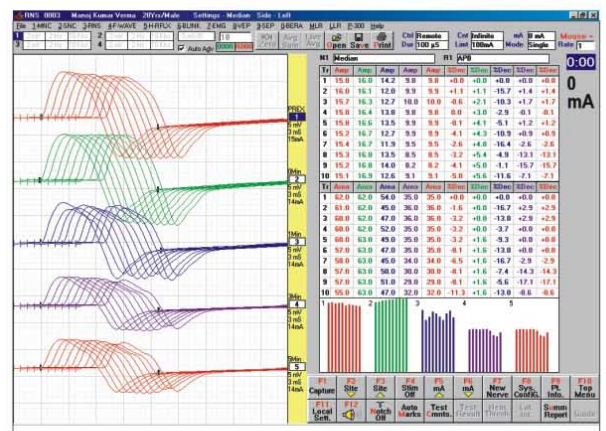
RNS 0003 Manoj Kumar Verma 20Yrs/Male Settings - Median Side : Left

File 1MNC 2SNC 3RNS 4F-WAVE 5H-REFLX 6BLINK 7EMG 8VEP 9SEP 0BERA MLR LLR 0-300 Help

Auto Adj

Open Save Print

Ctrl Remote
Dur 100 µS
Cnt Infinite
Last 100mA
Avg 8 mA
Mode Single
Mouse
Rate 1

0:00
0
mA

N1 Median
R1 APB

PREX
1
5 mV
3 mS
15mA

1Min
2
5 mV
3 mS
14mA

3
5 mV
3 mS
14mA

3Min
4
5 mV
3 mS
14mA

5Min
5
5 mV
3 mS
14mA

| Tr | Amp | Amp | Amp | Amp | Amp | %Dec | %Dec | %Dec | %Dec | %Dec |
|---|---|---|---|---|---|---|---|---|---|---|
| 1 | 15.9 | 16.0 | 14.2 | 9.8 | 9.8 | +0.0 | +0.0 | +0.0 | +0.0 | +0.0 |
| 2 | 16.0 | 16.1 | 12.0 | 9.9 | 9.9 | +1.1 | +1.1 | -15.7 | +1.4 | +1.4 |
| 3 | 15.7 | 16.3 | 12.7 | 10.0 | 10.0 | -0.6 | +2.1 | -10.3 | +1.7 | +1.7 |
| 4 | 15.8 | 16.4 | 13.8 | 9.8 | 9.8 | 0.0 | +3.0 | -2.9 | -0.1 | -0.1 |
| 5 | 15.6 | 16.6 | 13.5 | 9.9 | 9.9 | -0.1 | +4.1 | -5.1 | +1.2 | +1.2 |
| 6 | 15.7 | 16.7 | 12.7 | 9.9 | 9.9 | -0.1 | +4.3 | -10.9 | +0.9 | +0.9 |
| 7 | 15.4 | 16.7 | 11.9 | 9.5 | 9.5 | -2.6 | +4.6 | -16.4 | -2.6 | -2.6 |
| 8 | 15.3 | 16.0 | 13.5 | 8.5 | 8.5 | -3.2 | +5.4 | -4.9 | -13.1 | -13.1 |
| 9 | 15.2 | 16.8 | 14.0 | 8.2 | 8.2 | -4.1 | +5.0 | -1.1 | -15.7 | -15.7 |
| 10 | 15.1 | 16.9 | 12.6 | 9.1 | 9.1 | -5.0 | +5.6 | -11.6 | -7.1 | -7.1 |

| Tr | Area | Area | Area | Area | Area | %Dec | %Dec | %Dec | %Dec | %Dec |
|---|---|---|---|---|---|---|---|---|---|---|
| 1 | 62.0 | 62.0 | 54.0 | 35.0 | 35.0 | +0.0 | +0.0 | +0.0 | +0.0 | +0.0 |
| 2 | 61.0 | 62.0 | 45.0 | 36.0 | 36.0 | -1.6 | +0.0 | -16.7 | +2.9 | +2.9 |
| 3 | 60.0 | 62.0 | 47.0 | 36.0 | 36.0 | -3.2 | +0.0 | -13.0 | +2.9 | +2.9 |
| 4 | 60.0 | 62.0 | 52.0 | 35.0 | 35.0 | -3.2 | +0.0 | -3.7 | +0.0 | +0.0 |
| 5 | 60.0 | 63.0 | 49.0 | 35.0 | 35.0 | -3.2 | +1.6 | -9.3 | +0.0 | +0.0 |
| 6 | 57.0 | 63.0 | 47.0 | 35.0 | 35.0 | -8.1 | +1.6 | -13.0 | +0.0 | +0.0 |
| 7 | 58.0 | 63.0 | 45.0 | 34.0 | 34.0 | -6.5 | +1.6 | -16.7 | -2.9 | -2.9 |
| 8 | 57.0 | 63.0 | 50.0 | 30.0 | 30.0 | -8.1 | +1.6 | -7.4 | -14.3 | -14.3 |
| 9 | 57.0 | 63.0 | 51.0 | 29.0 | 29.0 | -8.1 | +1.6 | -5.6 | -17.1 | -17.1 |
| 10 | 55.0 | 63.0 | 47.0 | 32.0 | 32.0 | -11.3 | +1.6 | -13.0 | -8.6 | -8.6 |

1 2 3 4 5

F1 Capture | F2 Site | F3 Site | F4 New Offer | F5 mA | F6 mA | F7 New Nerve | F8 Sys. Config. | F9 Pt. Info. | F10 Top Menu
F11 Local Sett. | F12 | T Notch Off | Auto Marks | Test Cmnts. | Test Result | Hrm Thresh | Lat | Summ Report | Guide